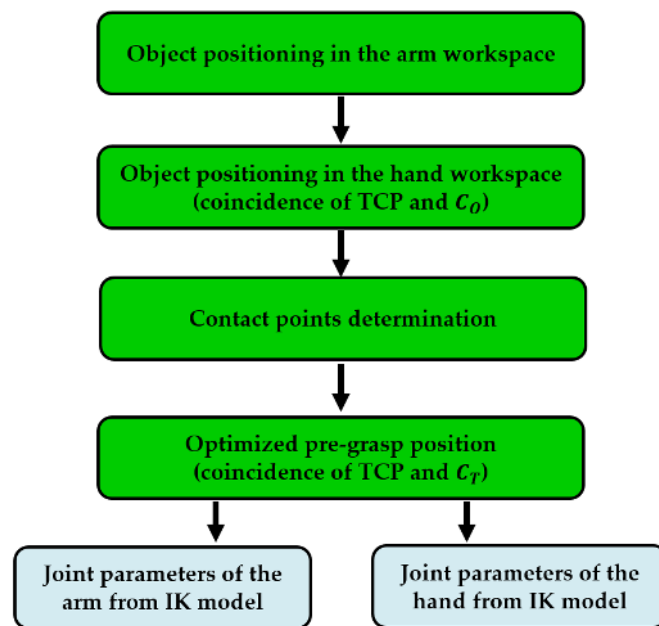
Object positioning in the arm workspace

Object positioning in the hand workspace (coincidence of TCP and $C_O$)

Contact points determination

Optimized pre-grasp position (coincidence of TCP and $C_T$)

Joint parameters of the arm from IK model

Joint parameters of the hand from IK model